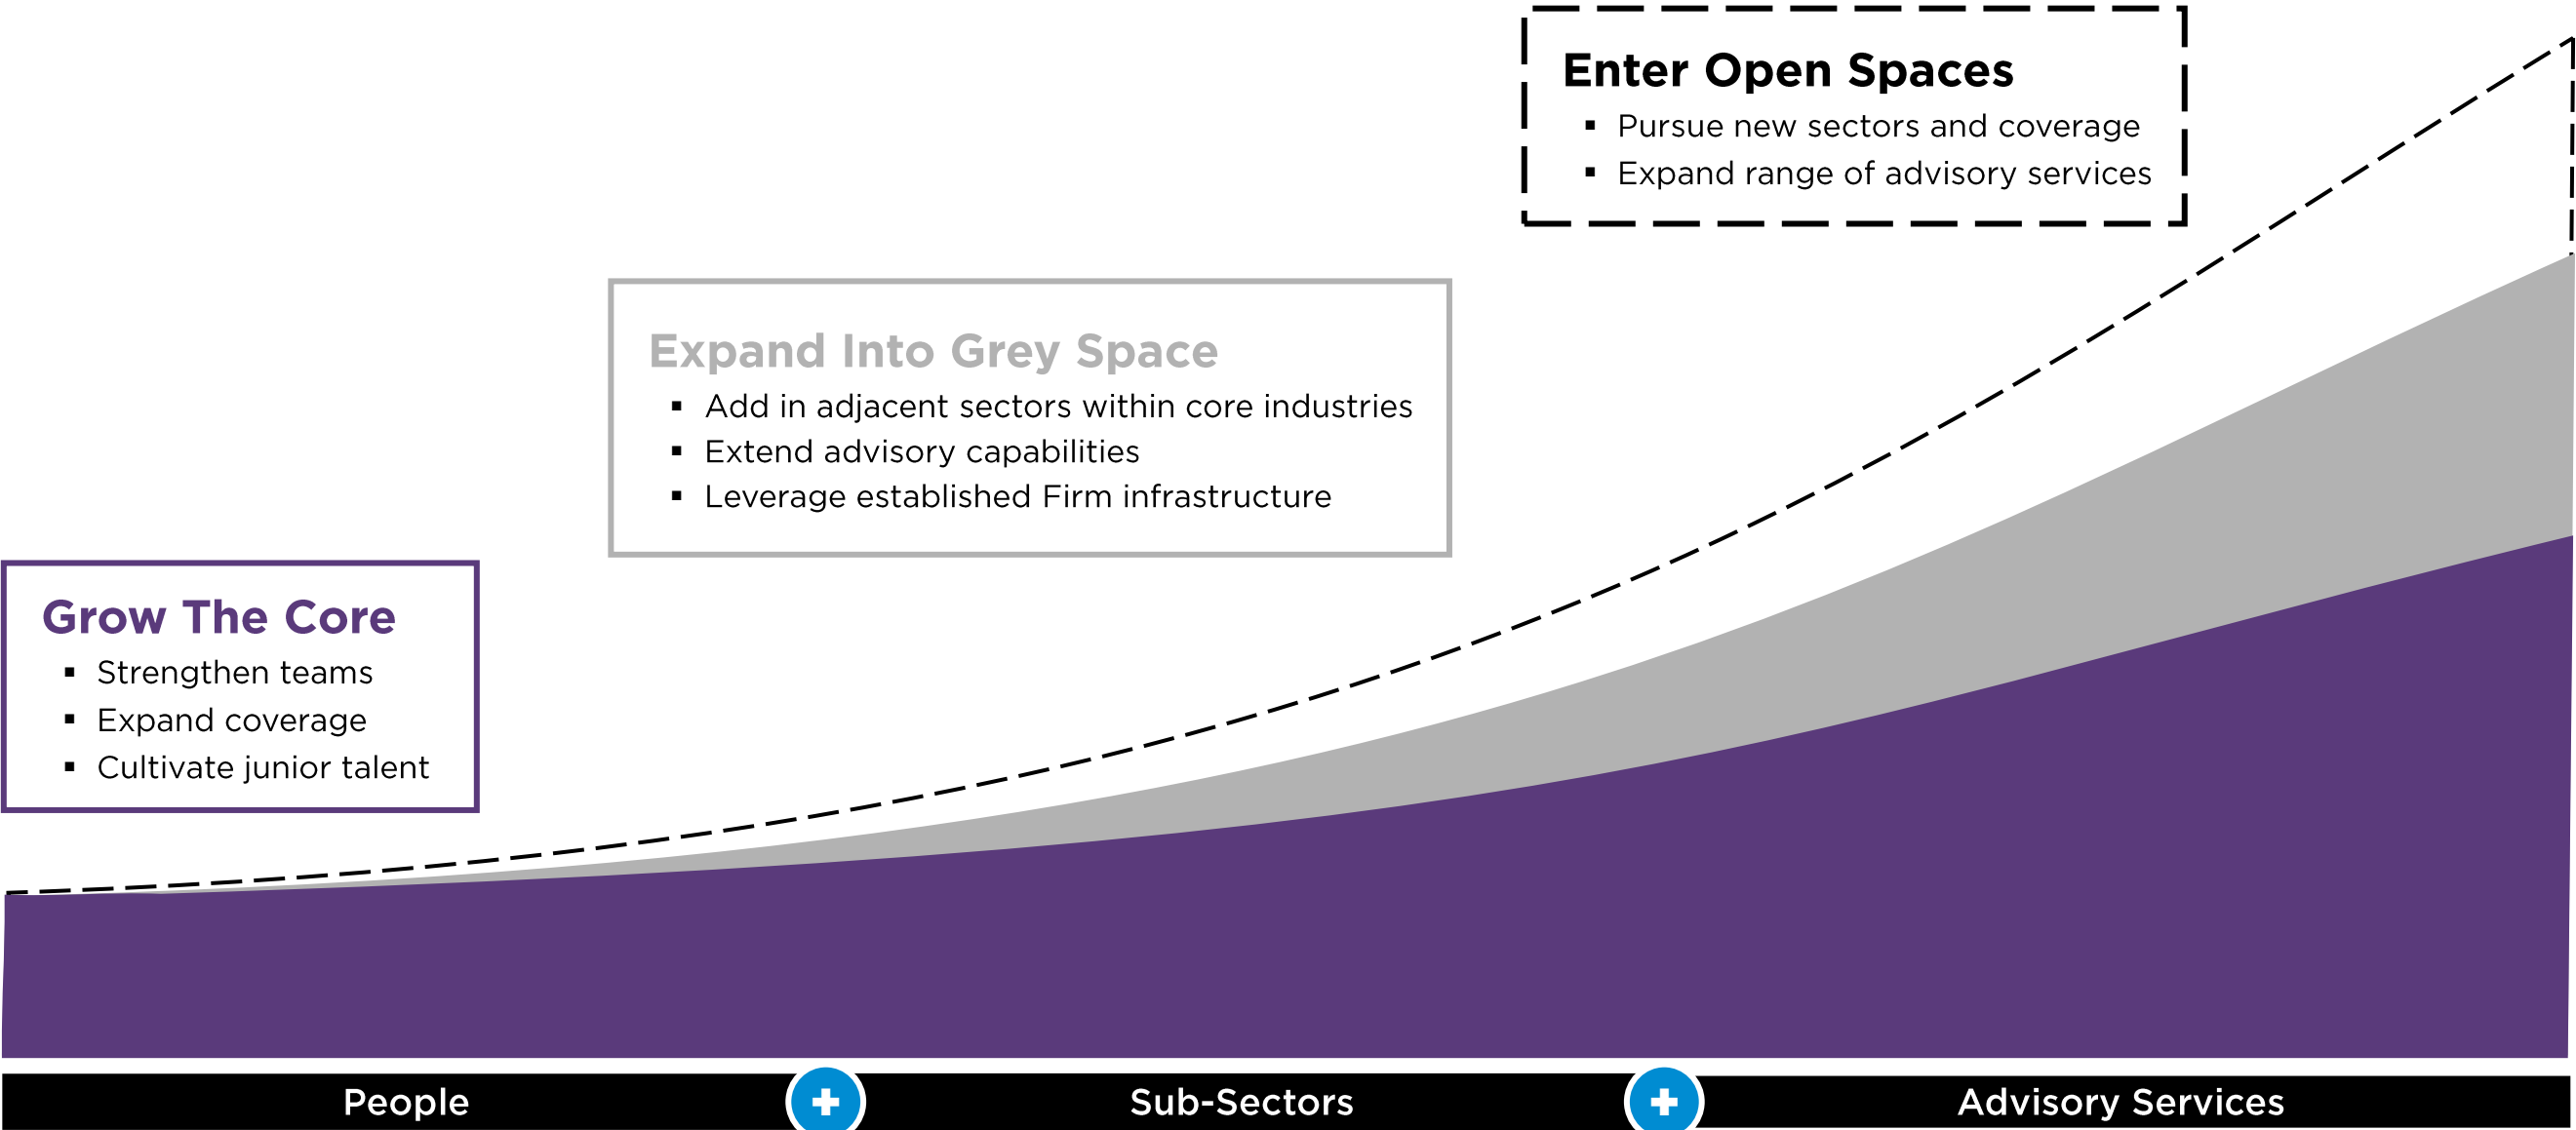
Enter Open Spaces
- Pursue new sectors and coverage
- Expand range of advisory services

Expand Into Grey Space
- Add in adjacent sectors within core industries
- Extend advisory capabilities
- Leverage established Firm infrastructure

Grow The Core
- Strengthen teams
- Expand coverage
- Cultivate junior talent

People + Sub-Sectors + Advisory Services